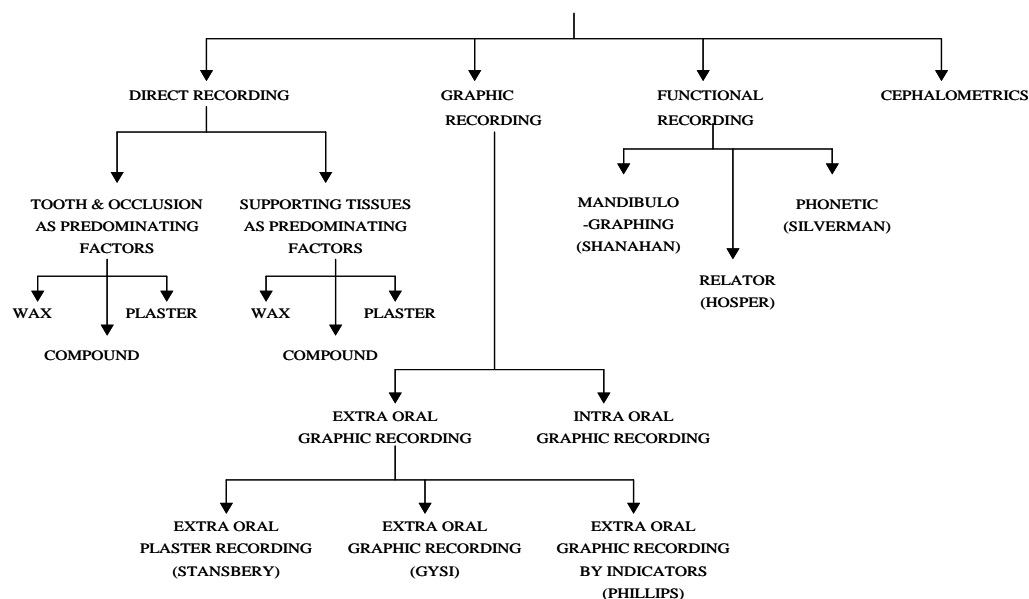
DIRECT RECORDING

GRAPHIC RECORDING

FUNCTIONAL RECORDING

CEPHALOMETRICS

TOOTH & OCCLUSION AS PREDOMINATING FACTORS

SUPPORTING TISSUES AS PREDOMINATING FACTORS

WAX

PLASTER

COMPOUND

WAX

PLASTER

COMPOUND

MANDIBULO -GRAPHING (SHANAHAN)

RELATOR (HOSPER)

PHONETIC (SILVERMAN)

EXTRA ORAL GRAPHIC RECORDING

INTRA ORAL GRAPHIC RECORDING

EXTRA ORAL PLASTER RECORDING (STANSBERY)

EXTRA ORAL GRAPHIC RECORDING (GYSI)

EXTRA ORAL GRAPHIC RECORDING BY INDICATORS (PHILLIPS)